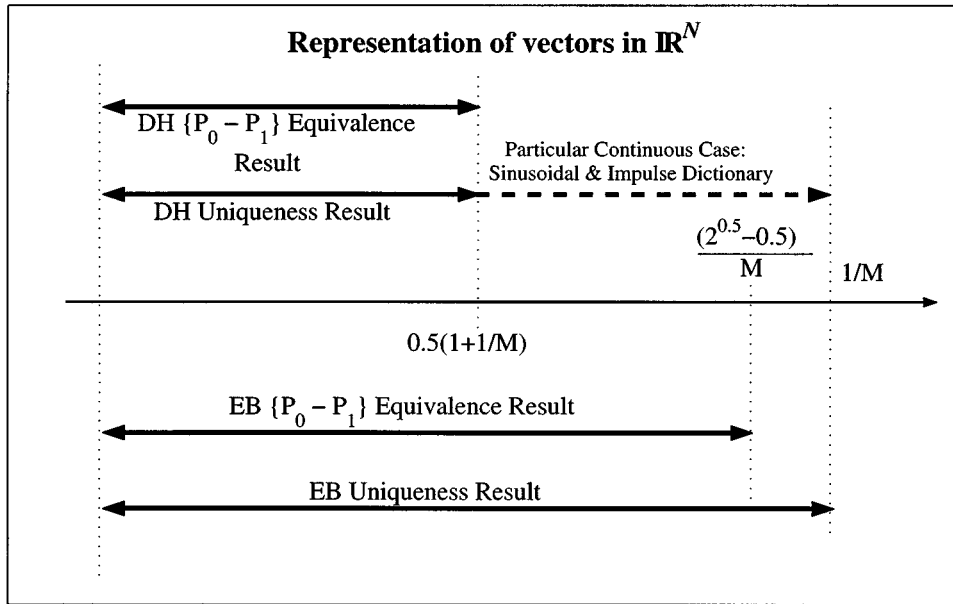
Representation of vectors in $\mathbb{R}^N$

DH $\{P_0 - P_1\}$ Equivalence Result

Particular Continuous Case: Sinusoidal & Impulse Dictionary

DH Uniqueness Result

$\frac{(2^{0.5}-0.5)}{M}$

1/M

0.5(1+1/M)

EB $\{P_0 - P_1\}$ Equivalence Result

EB Uniqueness Result